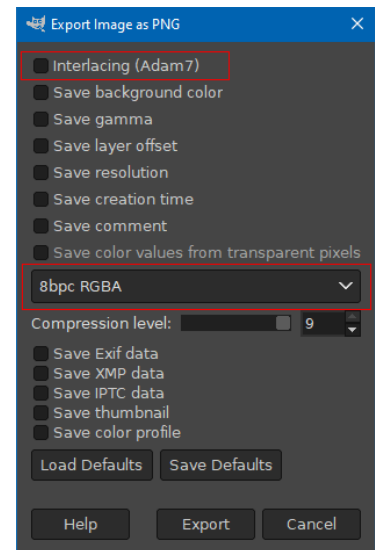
Export Image as PNG

Interlacing (Adam7)
Save background color
Save gamma
Save layer offset
Save resolution
Save creation time
Save comment
Save color values from transparent pixels

8bpc RGBA

Compression level: 9

Save Exif data
Save XMP data
Save IPTC data
Save thumbnail
Save color profile

Load Defaults
Save Defaults

Help
Export
Cancel